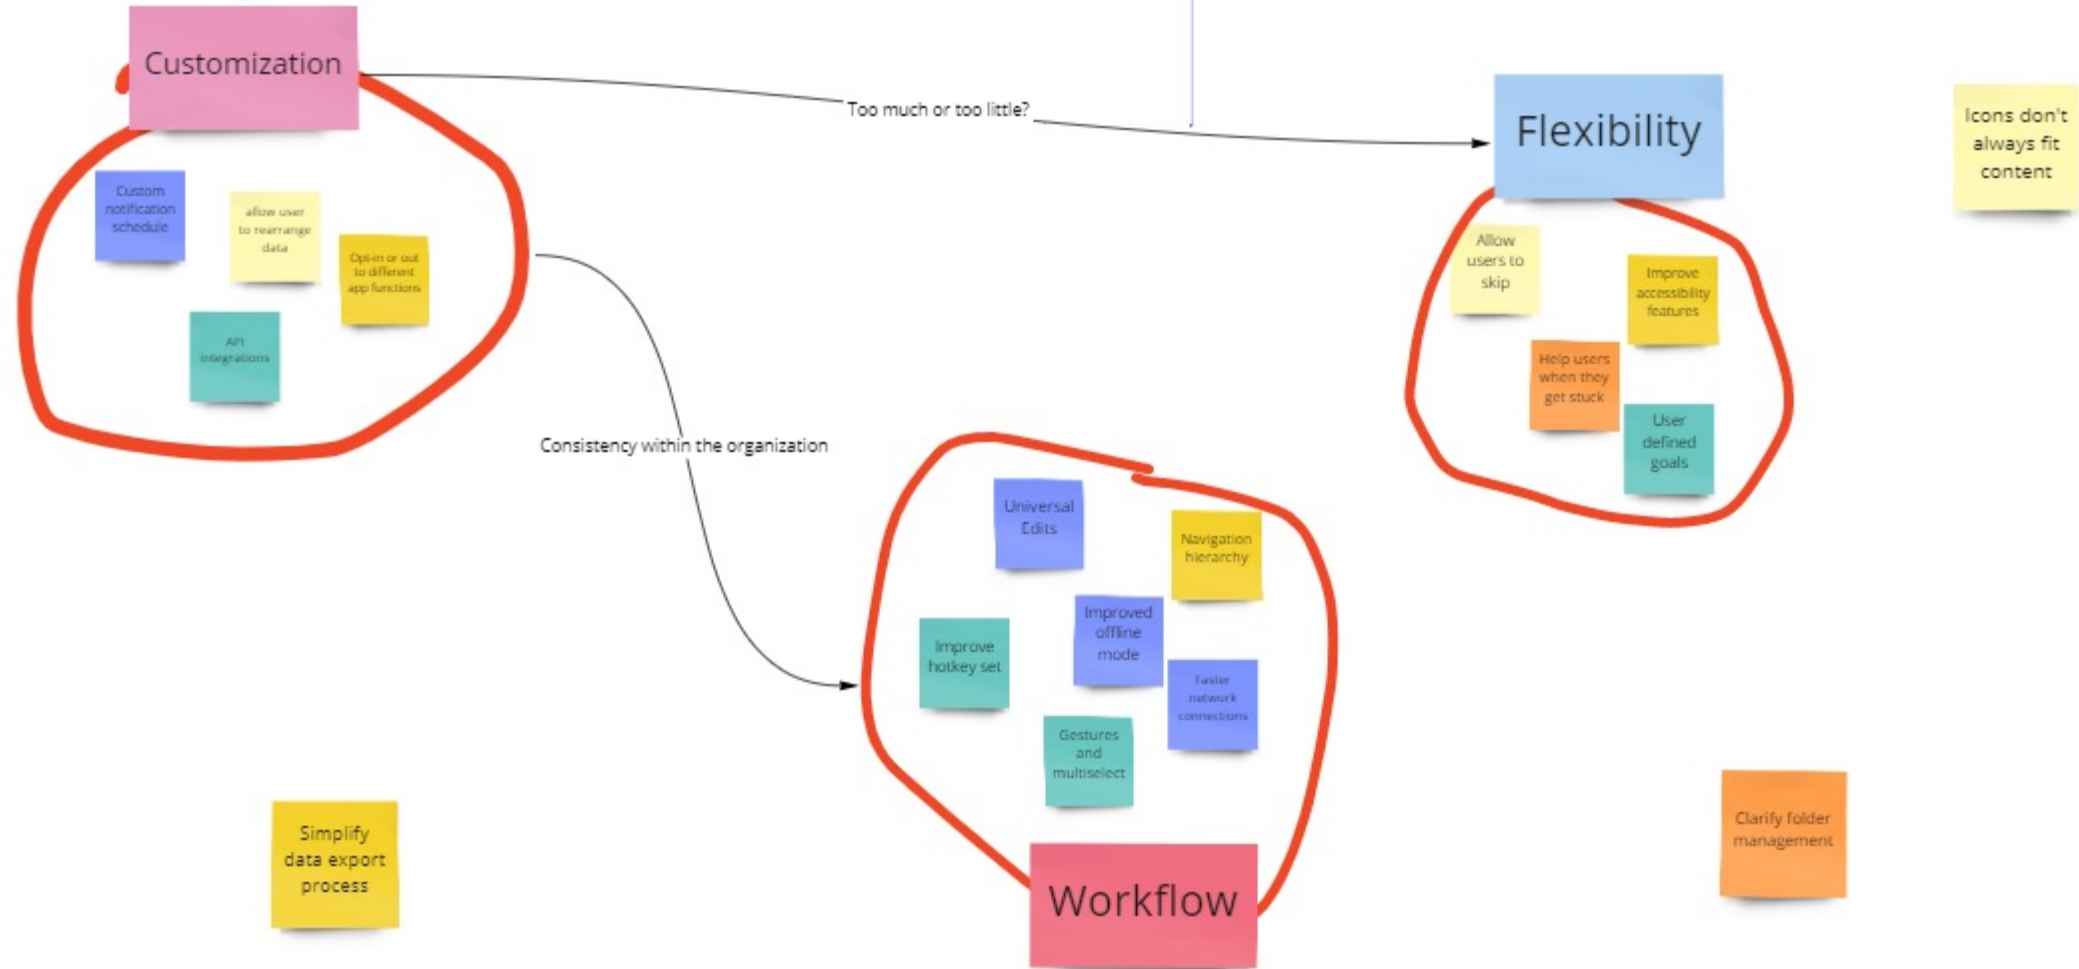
Customization

Too much or too little?

Flexibility

Icons don't always fit content

Custom notification schedule

allow user to rearrange data

Opt-in or out to different app functions

API integrations

Allow users to skip

Improve accessibility features

Help users when they get stuck

User defined goals

Consistency within the organization

Universal Edits

Navigation hierarchy

Improved offline mode

Improve hotkey set

Faster network connections

Gestures and multiselect

Simplify data export process

Workflow

Clarify folder management